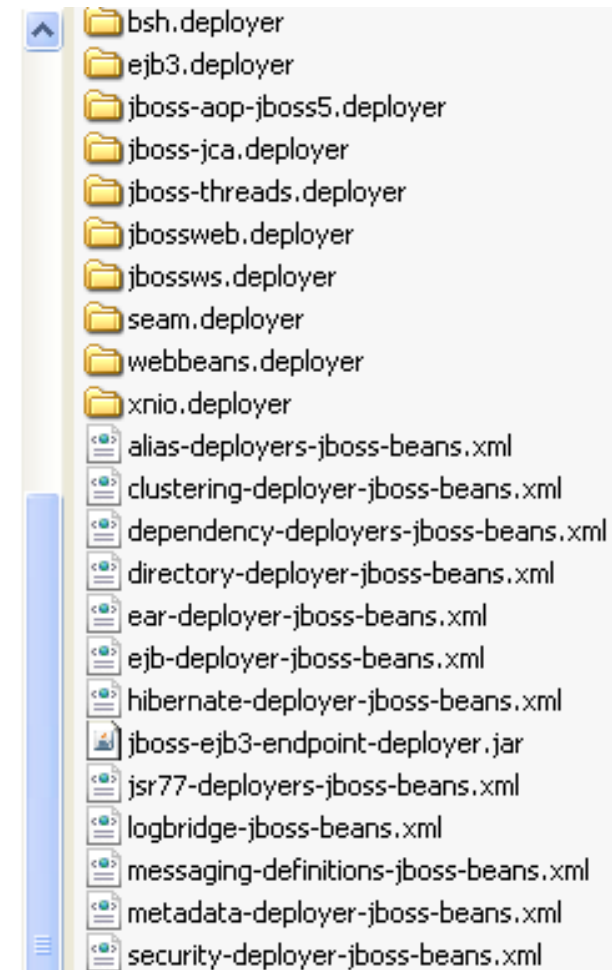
bsh.deployer
ejb3.deployer
jboss-aop-jboss5.deployer
jboss-jca.deployer
jboss-threads.deployer
jbossweb.deployer
jbossws.deployer
seam.deployer
webbeans.deployer
xnio.deployer
alias-deployers-jboss-beans.xml
clustering-deployer-jboss-beans.xml
dependency-deployers-jboss-beans.xml
directory-deployer-jboss-beans.xml
ear-deployer-jboss-beans.xml
ejb-deployer-jboss-beans.xml
hibernate-deployer-jboss-beans.xml
jboss-ejb3-endpoint-deployer.jar
jsr77-deployers-jboss-beans.xml
logbridge-jboss-beans.xml
messaging-definitions-jboss-beans.xml
metadata-deployer-jboss-beans.xml
security-deployer-jboss-beans.xml